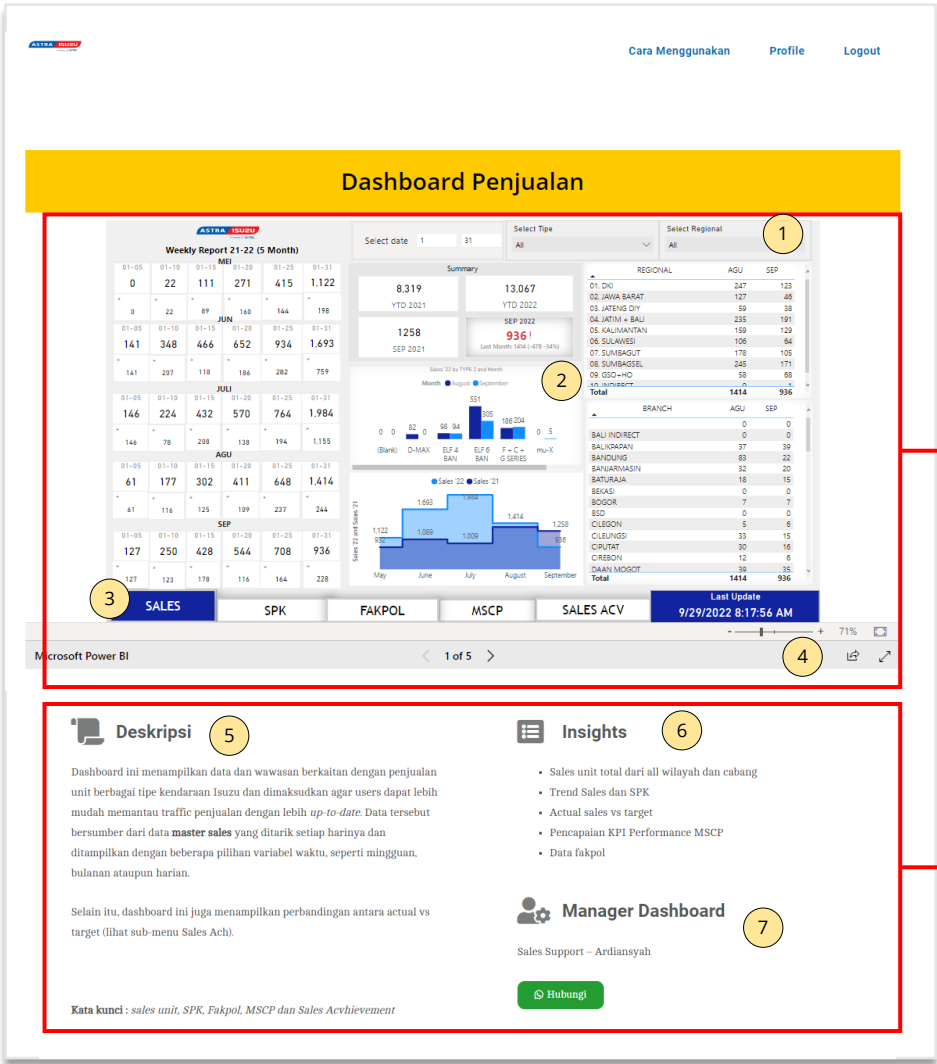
ASTRA ISUZU

Cara Menggunakan Profile Logout

Dashboard Penjualan

1

ASTRA ISUZU

Weekly Report 21-22 (5 Month)

MEI

| 01-05 | 01-10 | 01-15 | 01-20 | 01-25 | 01-31 |
|---|---|---|---|---|---|
| 0 | 22 | 111 | 271 | 415 | 1,122 |
| 0 | 22 | 89 | 160 | 144 | 198 |

JUN

| 01-05 | 01-10 | 01-15 | 01-20 | 01-25 | 01-31 |
|---|---|---|---|---|---|
| 141 | 348 | 466 | 652 | 934 | 1,693 |
| 141 | 207 | 118 | 186 | 282 | 759 |

JULI

| 01-05 | 01-10 | 01-15 | 01-20 | 01-25 | 01-31 |
|---|---|---|---|---|---|
| 146 | 224 | 432 | 570 | 764 | 1,984 |
| 146 | 78 | 208 | 138 | 194 | 1,155 |

AGU

| 01-05 | 01-10 | 01-15 | 01-20 | 01-25 | 01-31 |
|---|---|---|---|---|---|
| 61 | 177 | 302 | 411 | 648 | 1,414 |
| 61 | 116 | 125 | 109 | 237 | 244 |

SEP

| 01-05 | 01-10 | 01-15 | 01-20 | 01-25 | 01-31 |
|---|---|---|---|---|---|
| 127 | 250 | 428 | 544 | 708 | 936 |
| 127 | 123 | 178 | 116 | 164 | 228 |

Select date 1 31

Select Tipe All

Select Regional All

Summary

8,319 YTD 2021

13,067 YTD 2022

1258 SEP 2021

SEP 2022 936 ! Last Month: 1414 (-478 -34%)

2

Sales '22 by TYPE 2 and Month

Month ● August ● September

0 0 (Blank) 82 0 D-MAX 98 94 ELF 4 BAN 551 305 ELF 6 BAN 186 204 F + C + G SERIES 0 5 mu-X

● Sales '22 ● Sales '21

Sales '22 and Sales '21

1,122 936 May 1,693 1,089 June 1,984 1,009 July 1,414 August 1,258 936 September

| REGIONAL | AGU | SEP |
|---|---|---|
| 01. DKI | 247 | 123 |
| 02. JAWA BARAT | 127 | 46 |
| 03. JATENG DIY | 59 | 38 |
| 04. JATIM + BALI | 235 | 191 |
| 05. KALIMANTAN | 159 | 129 |
| 06. SULAWESI | 106 | 64 |
| 07. SUMBAGUT | 178 | 105 |
| 08. SUMBAGSEL | 245 | 171 |
| 09. GSO+HO | 58 | 68 |
| 10. INDIRECT | 0 | 1 |
| Total | 1414 | 936 |

| BRANCH | AGU | SEP |
|---|---|---|
| | 0 | 0 |
| BALI INDIRECT | 0 | 0 |
| BALIKPAPAN | 37 | 39 |
| BANDUNG | 83 | 22 |
| BANJARMASIN | 32 | 20 |
| BATURAJA | 18 | 15 |
| BEKASI | 0 | 0 |
| BOGOR | 7 | 7 |
| BSD | 0 | 0 |
| CILEGON | 5 | 6 |
| CILEUNGSI | 33 | 15 |
| CIPUTAT | 30 | 16 |
| CIREBON | 12 | 6 |
| DAAN MOGOT | 39 | 35 |
| Total | 1414 | 936 |

3

SALES SPK FAKPOL MSCP SALES ACV

Last Update 9/29/2022 8:17:56 AM

71%

Microsoft Power BI 1 of 5

4

Deskripsi 5

Dashboard ini menampilkan data dan wawasan berkaitan dengan penjualan unit berbagai tipe kendaraan Isuzu dan dimaksudkan agar users dapat lebih mudah memantau traffic penjualan dengan lebih up-to-date. Data tersebut bersumber dari data master sales yang ditarik setiap harinya dan ditampilkan dengan beberapa pilihan variabel waktu, seperti mingguan, bulanan ataupun harian.

Selain itu, dashboard ini juga menampilkan perbandingan antara actual vs target (lihat sub-menu Sales Ach).

Kata kunci : sales unit, SPK, Fakpol, MSCP dan Sales Acvhievement

Insights 6

- Sales unit total dari all wilayah dan cabang
- Trend Sales dan SPK
- Actual sales vs target
- Pencapaian KPI Performance MSCP
- Data fakpol

Manager Dashboard 7

Sales Support – Ardiansyah

Hubungi